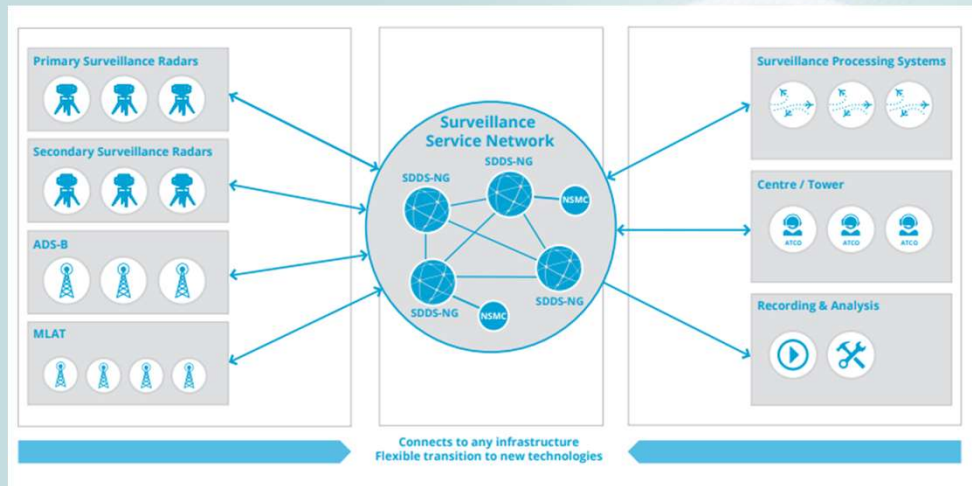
Primary Surveillance Radars

Secondary Surveillance Radars

ADS-B

MLAT

Surveillance Service Network

SDDS-NG

SDDS-NG

NSMC

SDDS-NG

SDDS-NG

NSMC

Surveillance Processing Systems

Centre / Tower

ATCO

ATCO

ATCO

Recording & Analysis

Connects to any infrastructure
Flexible transition to new technologies